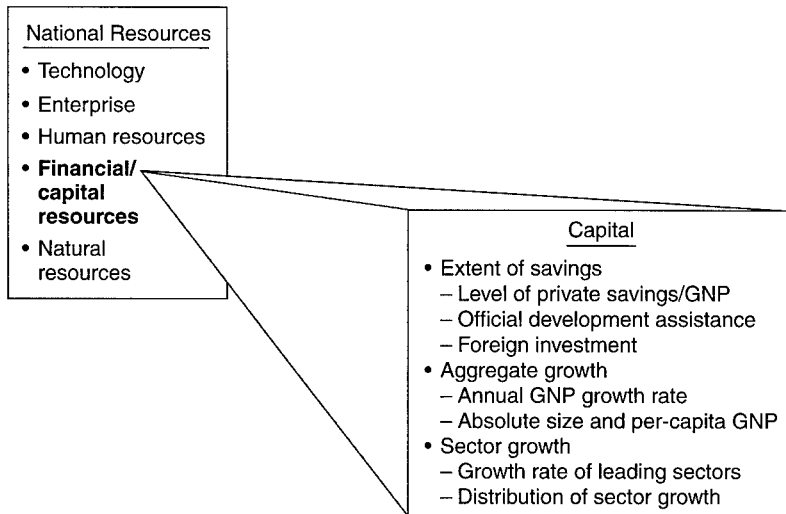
National Resources

- Technology
- Enterprise
- Human resources
- **Financial/capital resources**
- Natural resources

Capital

- Extent of savings
  – Level of private savings/GNP
  – Official development assistance
  – Foreign investment
- Aggregate growth
  – Annual GNP growth rate
  – Absolute size and per-capita GNP
- Sector growth
  – Growth rate of leading sectors
  – Distribution of sector growth